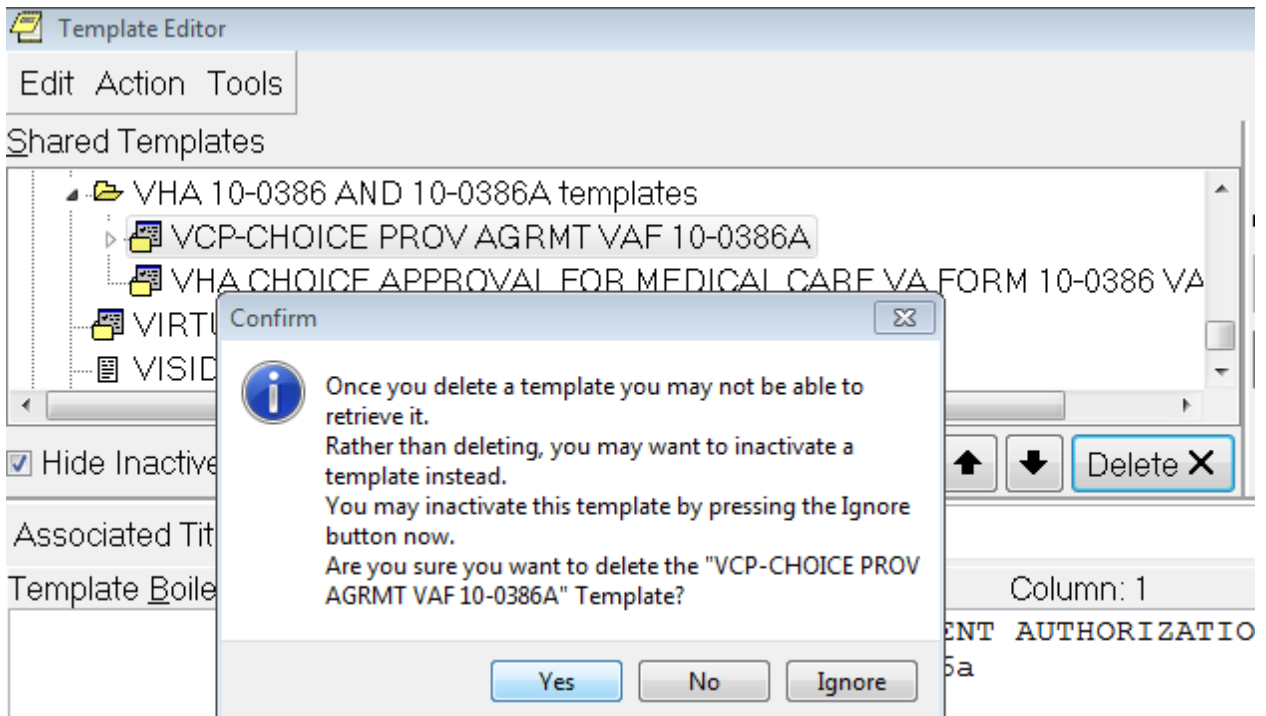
Template Editor

Edit Action Tools

Shared Templates

VHA 10-0386 AND 10-0386A templates
VCP-CHOICE PROV AGRMT VAF 10-0386A
VHA CHOICE APPROVAL FOR MEDICAL CARE VA FORM 10-0386 VA
VIRTU
VISID

Hide Inactive

Delete ✕

Associated Tit

Template Boile

Column: 1

ENT AUTHORIZATIO
5a

Confirm

Once you delete a template you may not be able to retrieve it.
Rather than deleting, you may want to inactivate a template instead.
You may inactivate this template by pressing the Ignore button now.
Are you sure you want to delete the "VCP-CHOICE PROV AGRMT VAF 10-0386A" Template?

Yes No Ignore